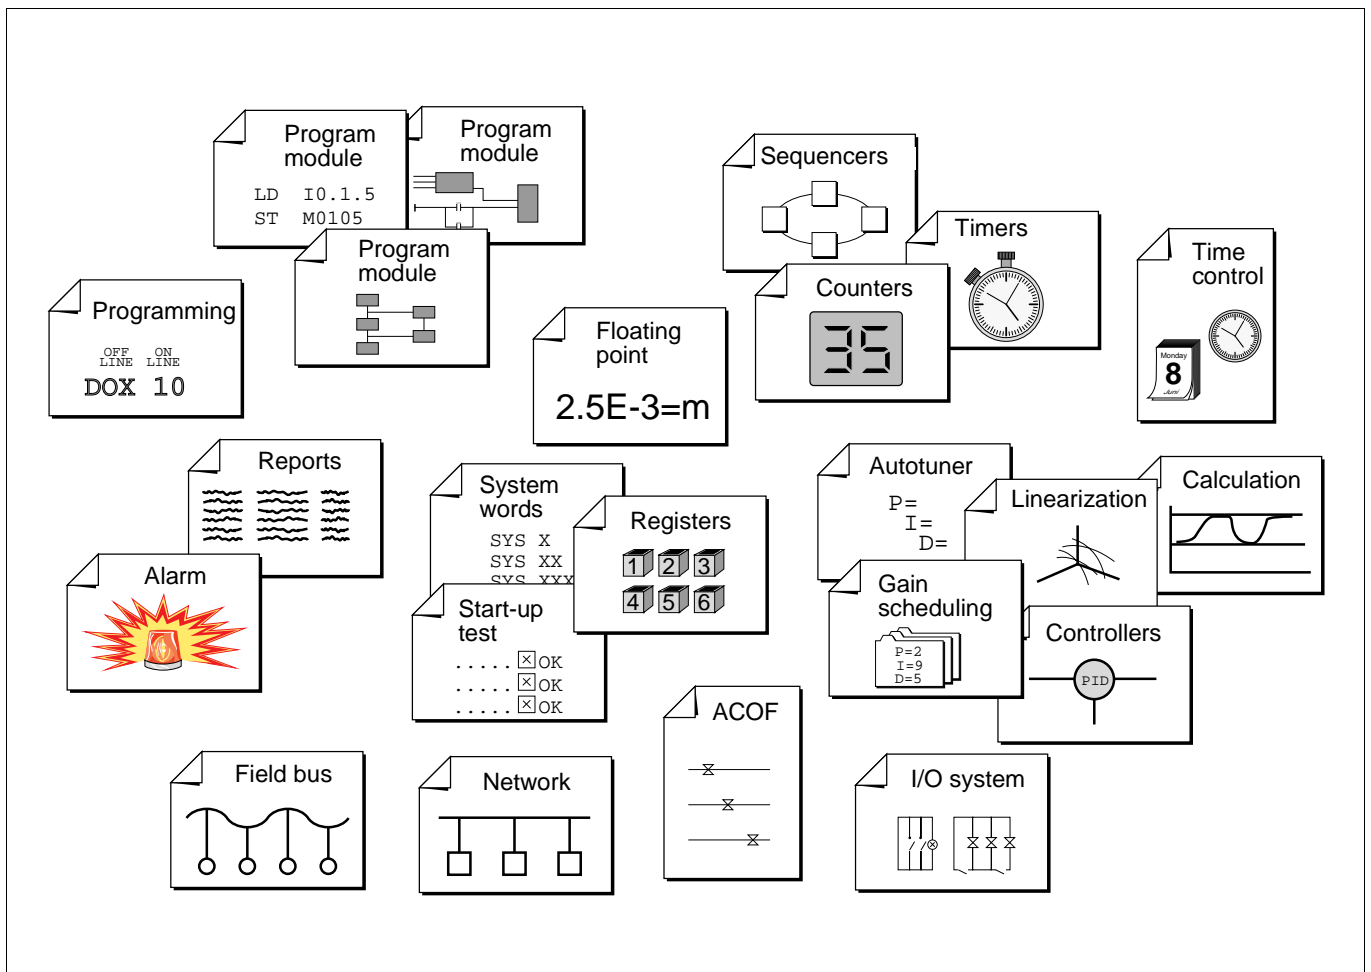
Program module

LD I0.1.5
ST M0105

Program module

Program module

Programming

OFF LINE ON LINE
DOX 10

Floating point

2.5E-3=m

Sequencers

Timers

Counters

35

Time control

Monday
8
Juni

Reports

Alarm

System words

SYS X
SYS XX
SYS XXX

Registers

1 2 3
4 5 6

Start-up test

..... OK
..... OK
..... OK

Autotuner

P=
I=
D=

Linearization

Calculation

Gain scheduling

P=2
I=9
D=5

Controllers

PID

ACOF

Field bus

Network

I/O system